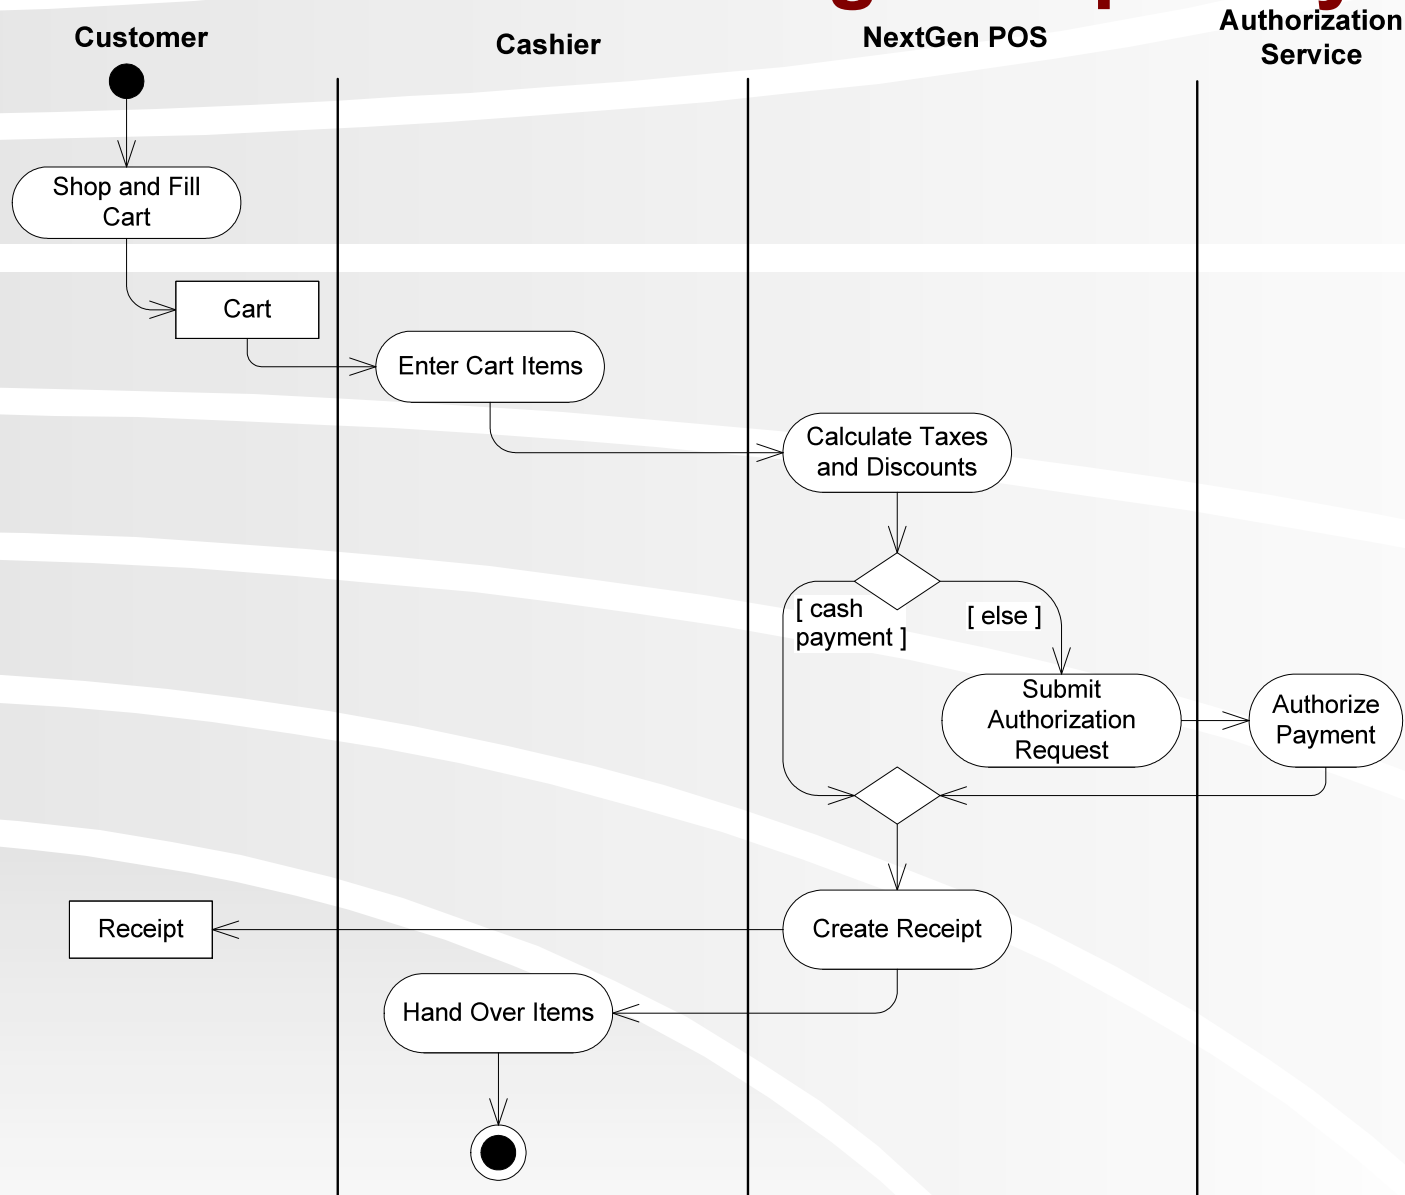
Customer

Cashier

NextGen POS

Authorization Service

Shop and Fill Cart

Cart

Enter Cart Items

Calculate Taxes and Discounts

[ cash payment ]

[ else ]

Submit Authorization Request

Authorize Payment

Receipt

Create Receipt

Hand Over Items